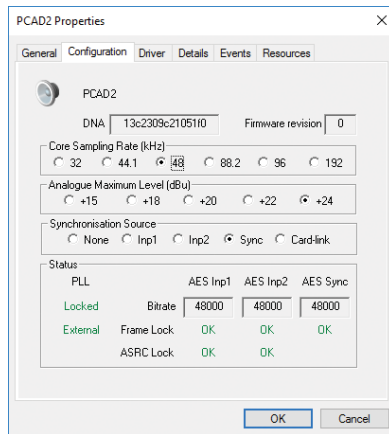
PCAD2 Properties

General | Configuration | Driver | Details | Events | Resources

PCAD2

DNA 13c2309c21051f0 Firmware revision 0

Core Sampling Rate (kHz)
32 44.1 48 88.2 96 192

Analogue Maximum Level (dBu)
+15 +18 +20 +22 +24

Synchronisation Source
None Inp1 Inp2 Sync Card-link

Status

| PLL | | AES Inp1 | AES Inp2 | AES Sync |
|---|---|---|---|---|
| Locked | Bitrate | 48000 | 48000 | 48000 |
| External | Frame Lock | OK | OK | OK |
| | ASRC Lock | OK | OK | |

OK Cancel